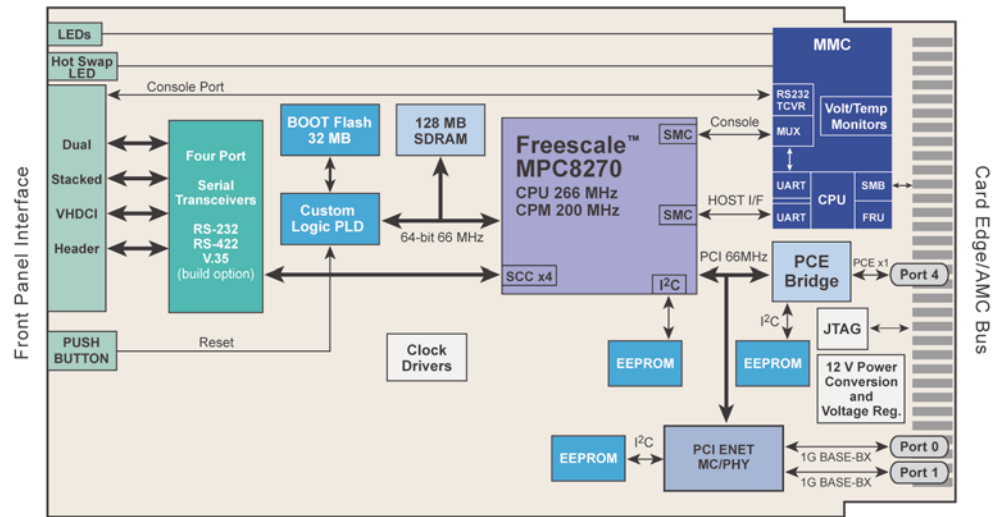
Front Panel Interface

LEDs

Hot Swap LED

Console Port

Dual

Stacked

VHDCI

Header

Four Port

Serial Transceivers

RS-232
RS-422
V.35
(build option)

BOOT Flash 32 MB

128 MB SDRAM

Custom Logic PLD

64-bit 66 MHz

Freescale™ MPC8270

CPU 266 MHz
CPM 200 MHz

SMC

SMC

SCC x4

I$^2$C

Console

HOST I/F

MMC

RS232 TCVR

MUX

Volt/Temp Monitors

UART

UART

CPU

SMB

FRU

Card Edge/AMC Bus

PCI 66MHz

PCE Bridge

PCE x1

Port 4

I$^2$C

JTAG

EEPROM

EEPROM

12 V Power Conversion and Voltage Reg.

PUSH BUTTON

Reset

Clock Drivers

EEPROM

I$^2$C

PCI ENET MC/PHY

1G BASE-BX

1G BASE-BX

Port 0

Port 1